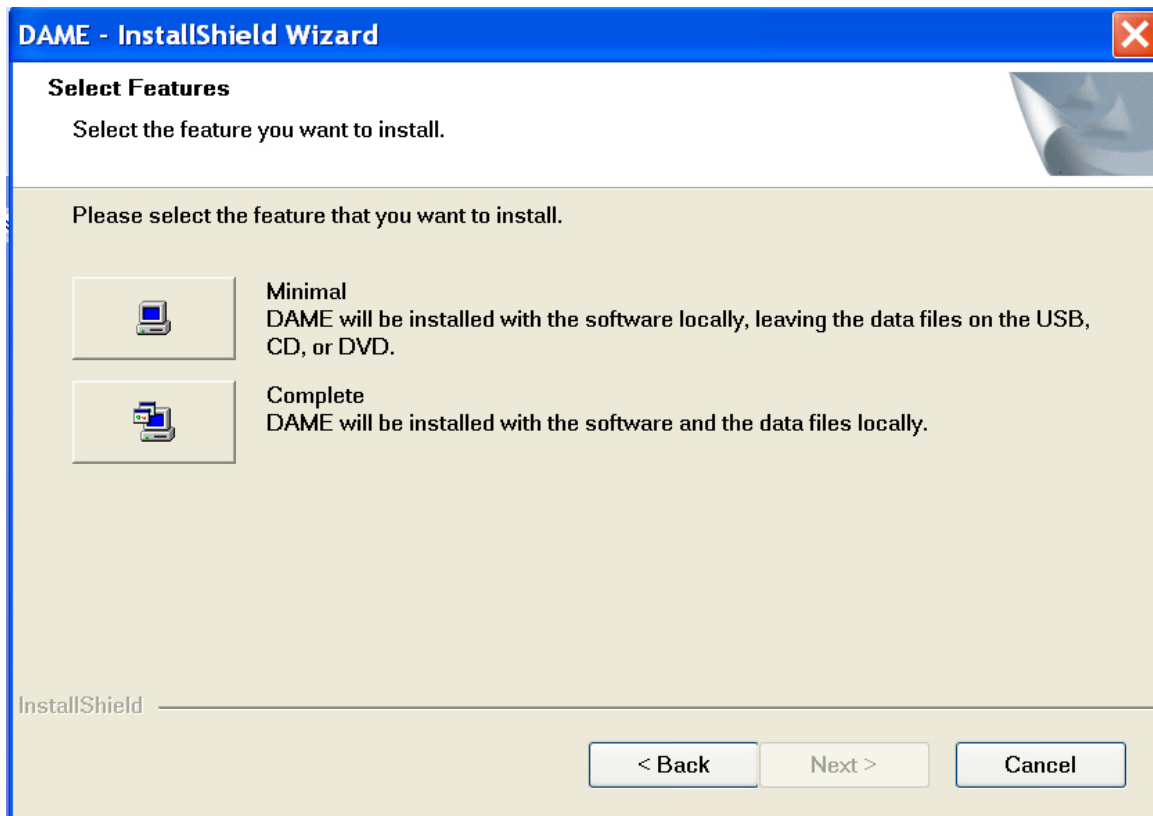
DAME - InstallShield Wizard

Select Features

Select the feature you want to install.

Please select the feature that you want to install.

Minimal
DAME will be installed with the software locally, leaving the data files on the USB, CD, or DVD.

Complete
DAME will be installed with the software and the data files locally.

InstallShield

< Back

Next >

Cancel